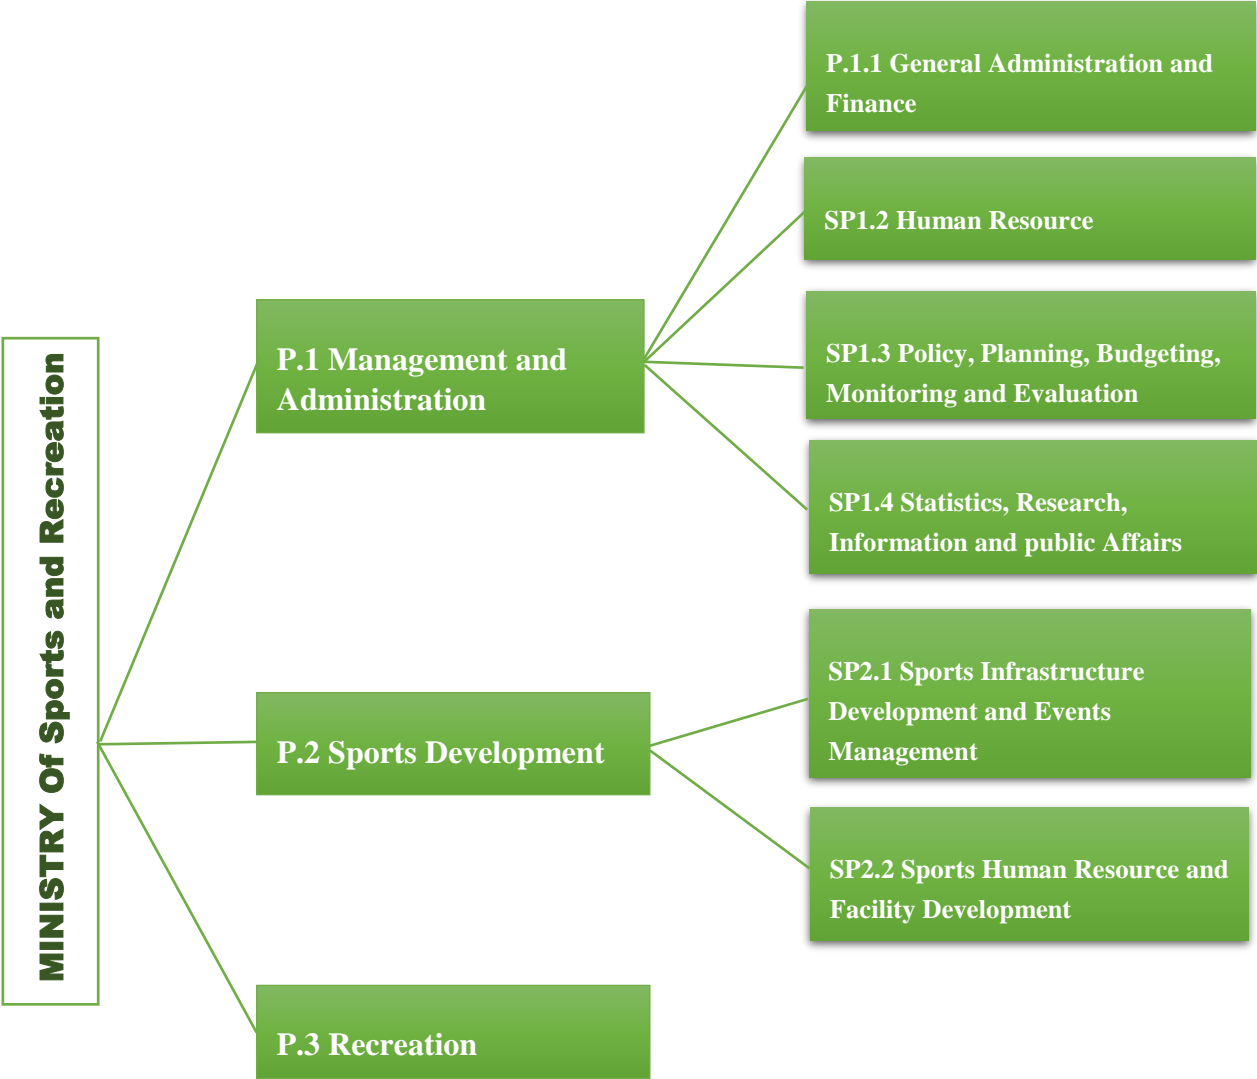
MINISTRY Of Sports and Recreation

P.1 Management and Administration

P.1.1 General Administration and Finance

SP1.2 Human Resource

SP1.3 Policy, Planning, Budgeting, Monitoring and Evaluation

SP1.4 Statistics, Research, Information and public Affairs

P.2 Sports Development

SP2.1 Sports Infrastructure Development and Events Management

SP2.2 Sports Human Resource and Facility Development

P.3 Recreation